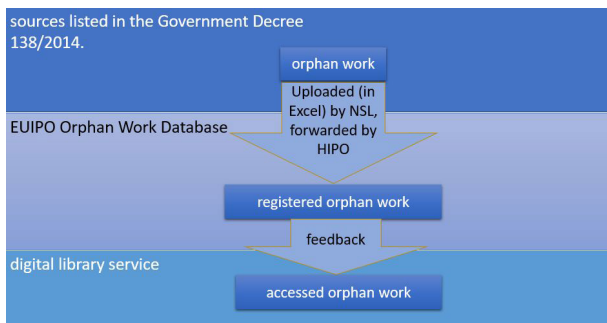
sources listed in the Government Decree 138/2014.

orphan work

Uploaded (in Excel) by NSL, forwarded by HIPO

EUIPO Orphan Work Database

registered orphan work

feedback

digital library service

accessed orphan work